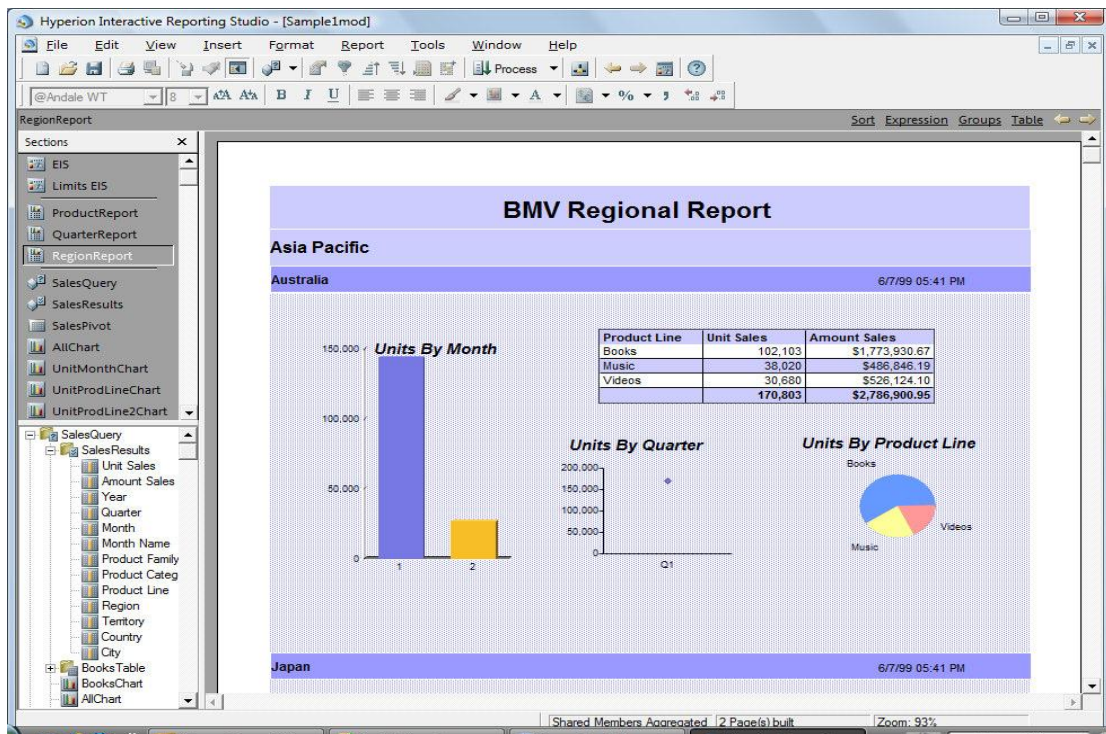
Hyperion Interactive Reporting Studio - [Sample1mod]

File Edit View Insert Format Report Tools Window Help

Process

@Andale WT 8

RegionReport

Sort Expression Groups Table

Sections

EIS
Limits EIS
ProductReport
QuarterReport
RegionReport
SalesQuery
SalesResults
SalesPivot
AllChart
UnitMonthChart
UnitProdLineChart
UnitProdLine2Chart

SalesQuery
SalesResults
Unit Sales
Amount Sales
Year
Quarter
Month
Month Name
Product Family
Product Categ
Product Line
Region
Territory
Country
City
BooksTable
BooksChart
AllChart

BMV Regional Report

Asia Pacific

Australia 6/7/99 05:41 PM

Units By Month

150,000
100,000
50,000
0
1 2

| Product Line | Unit Sales | Amount Sales |
|---|---|---|
| Books | 102,103 | $1,773,930.67 |
| Music | 38,020 | $486,846.19 |
| Videos | 30,680 | $526,124.10 |
| | 170,803 | $2,786,900.95 |

Units By Quarter

200,000
150,000
100,000
50,000
0
Q1

Units By Product Line

Books
Videos
Music

Japan 6/7/99 05:41 PM

Shared Members Aggregated 2 Page(s) built Zoom: 93%